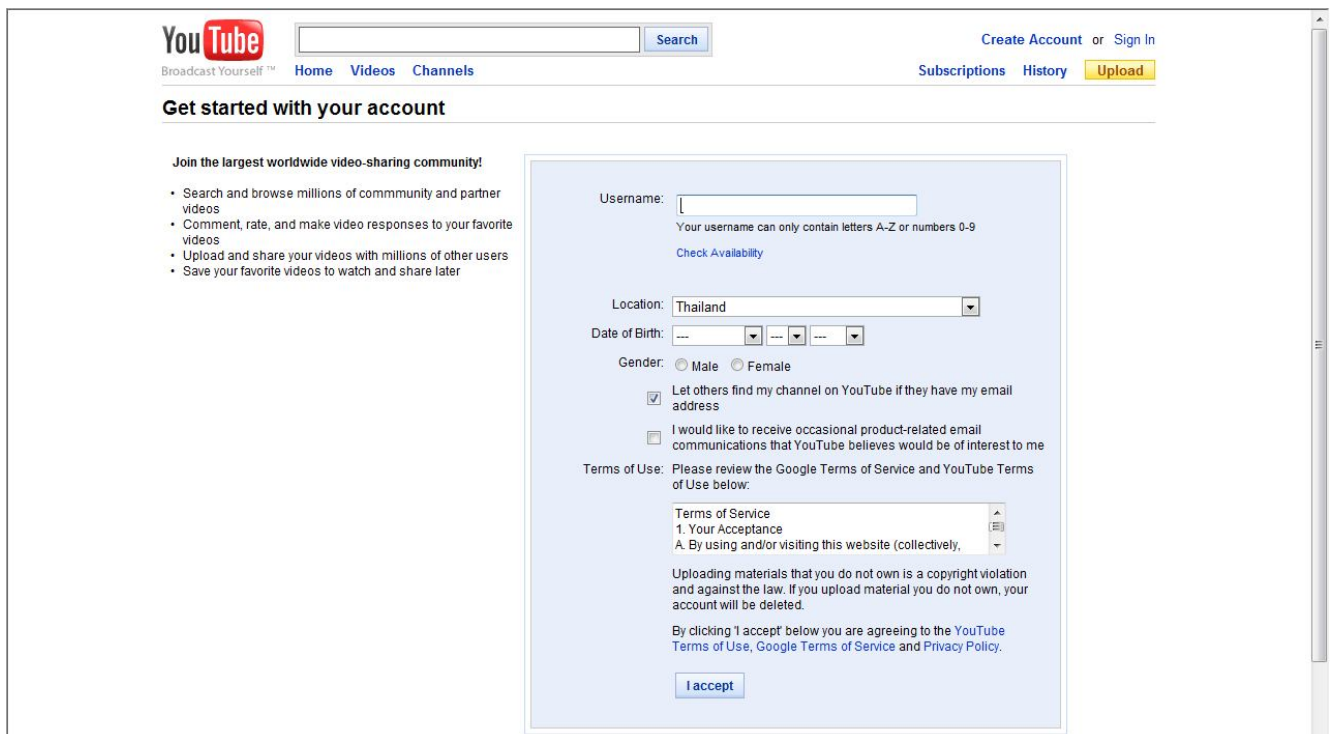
You Tube
Broadcast Yourself ™

Search

Home Videos Channels

Create Account or Sign In

Subscriptions History Upload

Get started with your account

Join the largest worldwide video-sharing community!

• Search and browse millions of commmunity and partner videos
• Comment, rate, and make video responses to your favorite videos
• Upload and share your videos with millions of other users
• Save your favorite videos to watch and share later

Username:
Your username can only contain letters A-Z or numbers 0-9
Check Availability

Location: Thailand

Date of Birth: --- --- ---

Gender: Male Female

Let others find my channel on YouTube if they have my email address

I would like to receive occasional product-related email communications that YouTube believes would be of interest to me

Terms of Use: Please review the Google Terms of Service and YouTube Terms of Use below:

Terms of Service
1. Your Acceptance
A. By using and/or visiting this website (collectively,

Uploading materials that you do not own is a copyright violation and against the law. If you upload material you do not own, your account will be deleted.

By clicking 'I accept' below you are agreeing to the YouTube Terms of Use, Google Terms of Service and Privacy Policy.

I accept